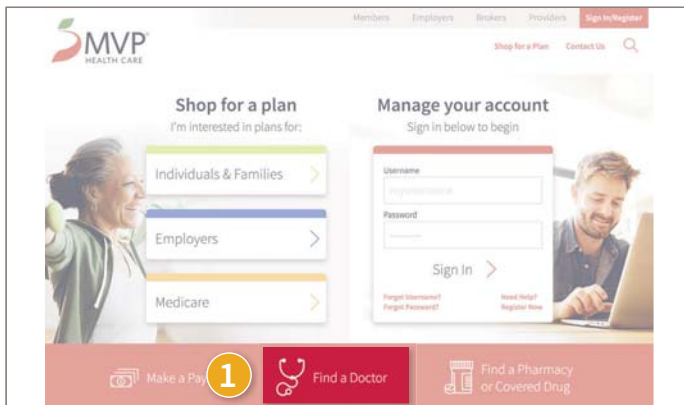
Members Employers Brokers Providers Sign In/Register

MVP HEALTH CARE

Shop for a Plan Contact Us

Shop for a plan
I'm interested in plans for:

Individuals & Families

Employers

Medicare

Manage your account
Sign in below to begin

Username

Password

Sign In

Forgot Username?
Forgot Password?

Need Help?
Register Now

Make a Pay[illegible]

1

Find a Doctor

Find a Pharmacy or Covered Drug